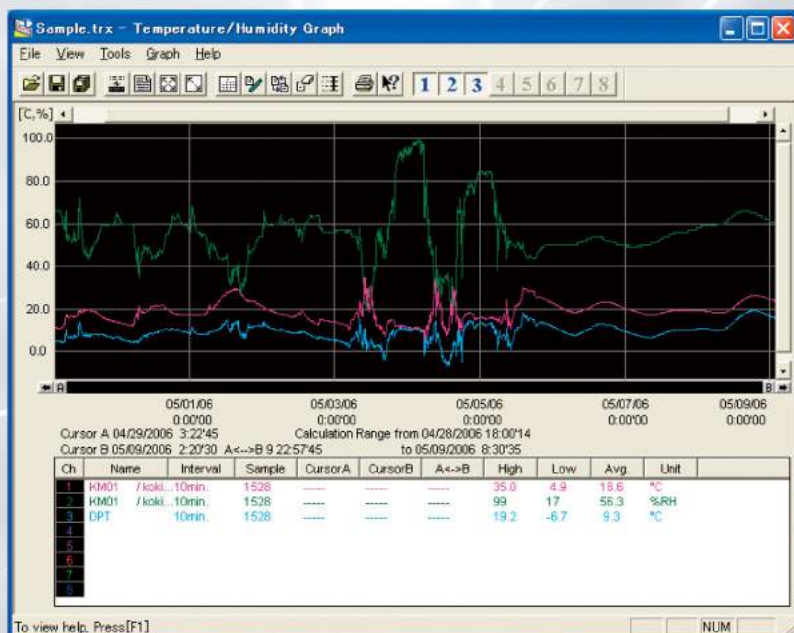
Sample.trx - Temperature/Humidity Graph

File View Tools Graph Help

1 2 3 4 5 6 7 8

[C,%]

100.0

80.0

60.0

40.0

20.0

0.0

A

B

05/01/06 0:00'00

05/03/06 0:00'00

05/05/06 0:00'00

05/07/06 0:00'00

05/09/06 0:00'00

Cursor A 04/29/2006 3:22'45

Cursor B 05/09/2006 2:20'30 A<-->B 9 22:57'45

Calculation Range from 04/28/2006 18:00'14 to 05/09/2006 8:30'35

| Ch | Name | Interval | Sample | CursorA | CursorB | A<->B | High | Low | Avg. | Unit |
|---|---|---|---|---|---|---|---|---|---|---|
| 1 | KM01 / koki... | 10min. | 1528 | ----- | ----- | ----- | 35.0 | 4.9 | 18.6 | °C |
| 2 | KM01 / koki... | 10min. | 1528 | ----- | ----- | ----- | 99 | 17 | 56.3 | %RH |
| 3 | DPT | 10min. | 1528 | ----- | ----- | ----- | 19.2 | -6.7 | 9.3 | °C |
| 4 | | | | | | | | | | |
| 5 | | | | | | | | | | |
| 6 | | | | | | | | | | |
| 7 | | | | | | | | | | |
| 8 | | | | | | | | | | |

To view help, Press[F1]

NUM